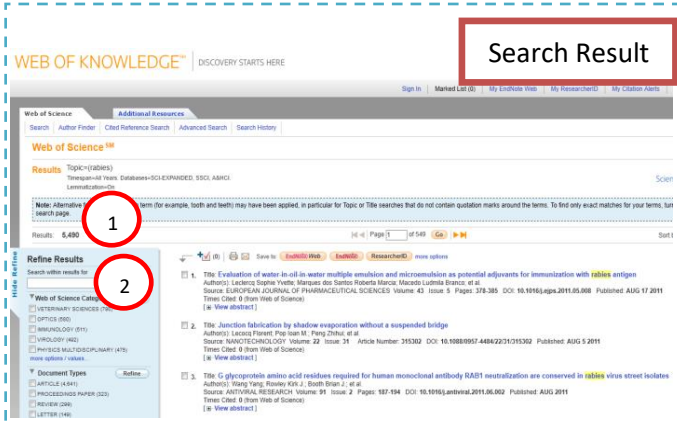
WEB OF KNOWLEDGE℠ | DISCOVERY STARTS HERE

Search Result

Sign In | Marked List (0) | My EndNote Web | My ResearcherID | My Citation Alerts

Web of Science | Additional Resources

Search | Author Finder | Cited Reference Search | Advanced Search | Search History

Web of Science℠

Results Topic=(rabies)
Timespan=All Years. Databases=SCI-EXPANDED, SSCI, A&HCI.
Lemmatization=On

Scien

Note: Alternative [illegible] term (for example, tooth and teeth) may have been applied, in particular for Topic or Title searches that do not contain quotation marks around the terms. To find only exact matches for your terms, tur search page.

1

Results: 5,490

Page 1 of 549 Go

Sort

Refine Results

Search within results for

2

Web of Science Categ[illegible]
VETERINARY SCIENCES (79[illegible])
OPTICS (550)
IMMUNOLOGY (511)
VIROLOGY (482)
PHYSICS MULTIDISCIPLINARY (476)
more options / values...

Document Types
Refine
ARTICLE (4,541)
PROCEEDINGS PAPER (323)
REVIEW (249)
LETTER (149)

Hide Refine

(0) Save to: EndNote Web | EndNote | ResearcherID | more options

1. Title: Evaluation of water-in-oil-in-water multiple emulsion and microemulsion as potential adjuvants for immunization with rabies antigen
Author(s): Leclercq Sophie Yvette; Marques dos Santos Roberta Marcia; Macedo Ludmila Branco; et al.
Source: EUROPEAN JOURNAL OF PHARMACEUTICAL SCIENCES Volume: 43 Issue: 5 Pages: 378-385 DOI: 10.1016/j.ejps.2011.05.008 Published: AUG 17 2011
Times Cited: 0 (from Web of Science)
[+] View abstract

2. Title: Junction fabrication by shadow evaporation without a suspended bridge
Author(s): Lecocq Florent; Pop Ioan M.; Peng Zhihui; et al.
Source: NANOTECHNOLOGY Volume: 22 Issue: 31 Article Number: 315302 DOI: 10.1088/0957-4484/22/31/315302 Published: AUG 5 2011
Times Cited: 0 (from Web of Science)

3. Title: G glycoprotein amino acid residues required for human monoclonal antibody RAB1 neutralization are conserved in rabies virus street isolates
Author(s): Wang Yang; Rowley Kirk J.; Booth Brian J.; et al.
Source: ANTIVIRAL RESEARCH Volume: 91 Issue: 2 Pages: 187-194 DOI: 10.1016/j.antiviral.2011.06.002 Published: AUG 2011
Times Cited: 0 (from Web of Science)
[+] View abstract